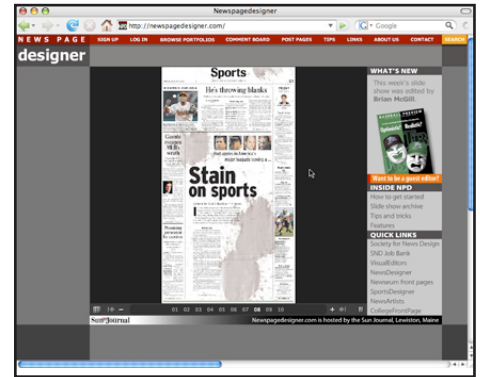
Newspagedesigner

http://newspagedesigner.com/

Google

NEWS PAGE designer

SIGN UP LOG IN BROWSE PORTFOLIOS COMMENT BOARD POST PAGES TIPS LINKS ABOUT US CONTACT SEARCH

Sports

He's throwing blanks

Stain on sports

WHAT'S NEW

This week's slide show was edited by Brian McGill.

Want to be a guest editor?

INSIDE NPD

How to get started
Slide show archive
Tips and tricks
Features

QUICK LINKS

Society for News Design
SND Job Bank
VisualEditors
NewsDesigner
Newseum front pages
SportsDesigner
NewsArtists
CollegeFrontPage

01 02 03 04 05 06 07 08 09 10

Sun Journal

Newspagedesigner.com is hosted by the Sun Journal, Lewiston, Maine